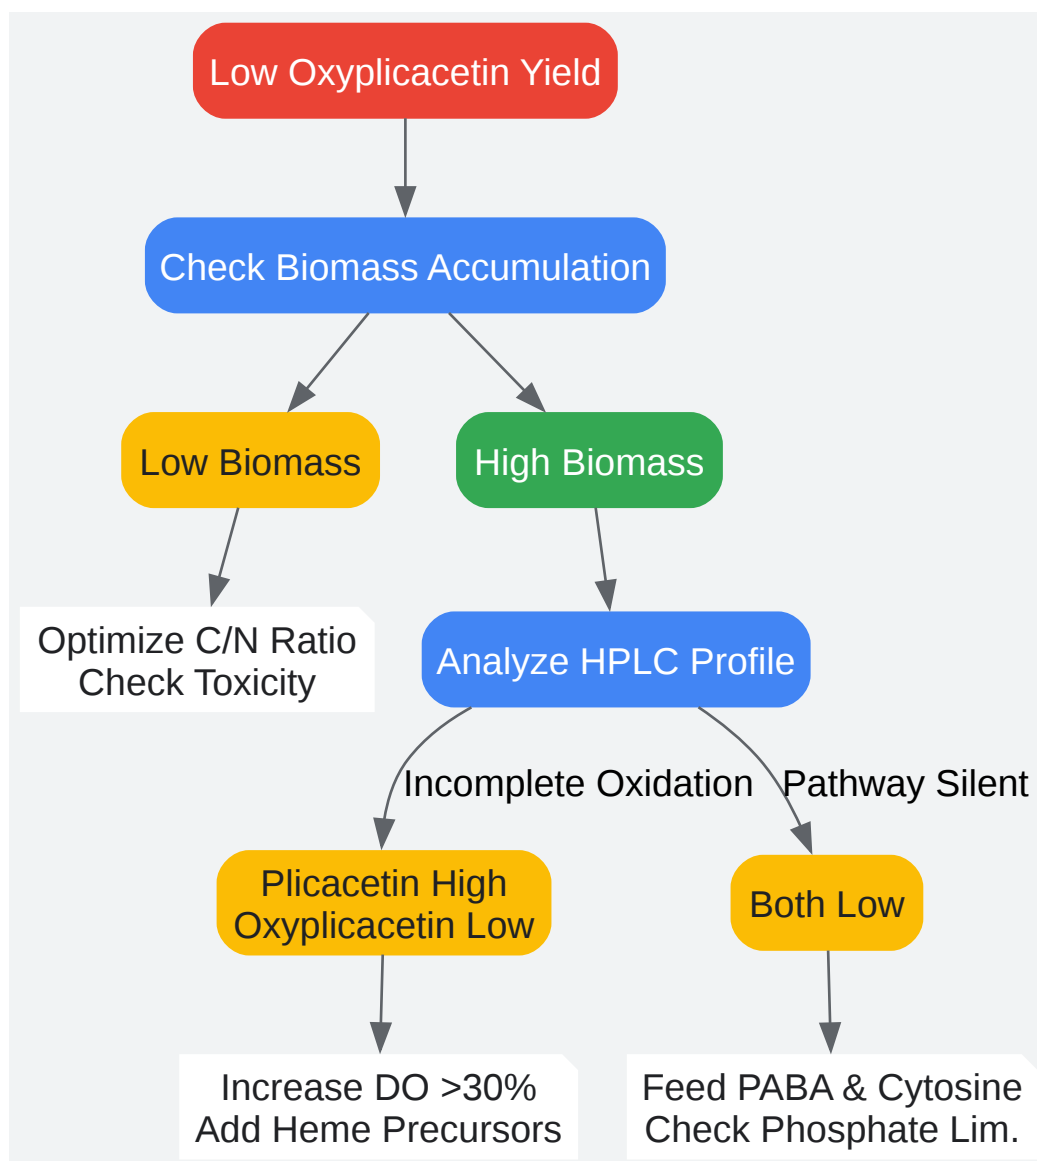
Low Oxyplicacetin Yield

Check Biomass Accumulation

Low Biomass

High Biomass

Optimize C/N Ratio
Check Toxicity

Analyze HPLC Profile

Incomplete Oxidation

Pathway Silent

Plicacetin High
Oxyplicacetin Low

Both Low

Increase DO >30%
Add Heme Precursors

Feed PABA & Cytosine
Check Phosphate Lim.